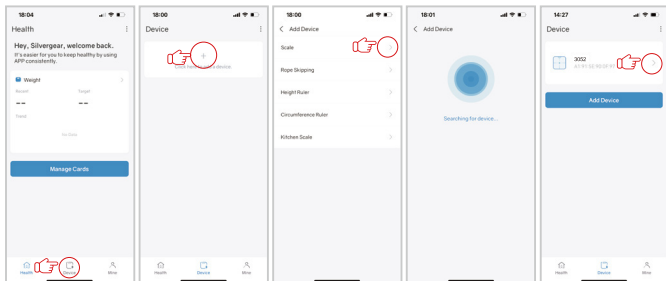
18:04

Health

Hey, Silvergear, welcome back.
It's easier for you to keep healthy by using APP consistently.

Weight

Recent

Target

--

--

Trend

No Data

Manage Cards

Health

Device

Mine

18:00

Device

+

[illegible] device

Health

Device

Mine

18:00

< Add Device

Scale

Rope Skipping

Height Ruler

Circumference Ruler

Kitchen Scale

18:01

< Add Device

Searching for device...

14:27

Device

3052

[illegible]

Add Device

Health

Device

Mine